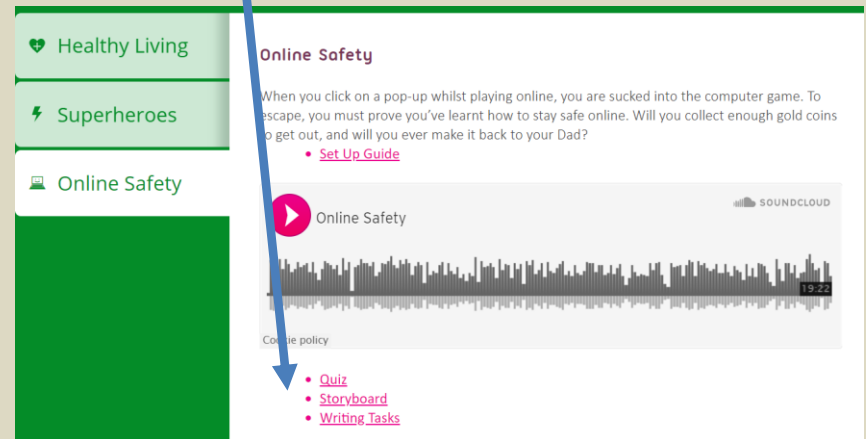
Healthy Living

Superheroes

Online Safety

Online Safety

When you click on a pop-up whilst playing online, you are sucked into the computer game. To escape, you must prove you've learnt how to stay safe online. Will you collect enough gold coins to get out, and will you ever make it back to your Dad?

- Set Up Guide

Online Safety

SOUNDCLOUD

19:22

Cookie policy

- Quiz
- Storyboard
- Writing Tasks